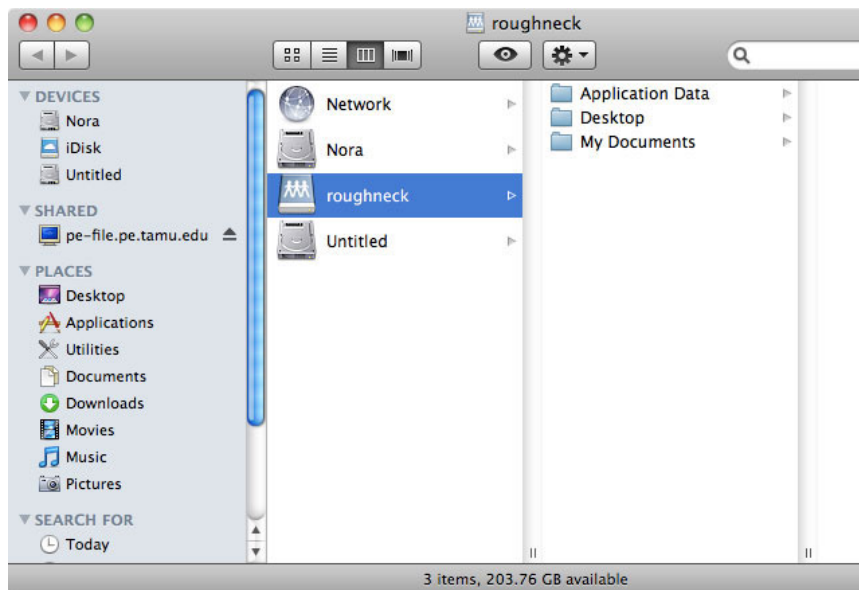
roughneck

▼ DEVICES
Nora
iDisk
Untitled
▼ SHARED
pe-file.pe.tamu.edu
▼ PLACES
Desktop
Applications
Utilities
Documents
Downloads
Movies
Music
Pictures
▼ SEARCH FOR
Today

Network
Nora
roughneck
Untitled

Application Data
Desktop
My Documents

3 items, 203.76 GB available